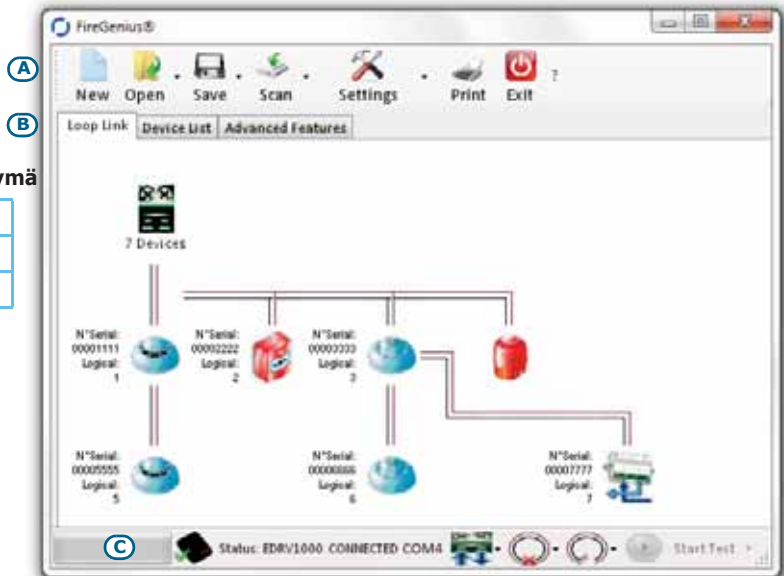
FireGenius®

A

New Open Save Scan Settings Print Exit ?

B

Loop Link Device List Advanced Features

ymä

7 Devices

N°Serial: 00001111 Logical: 1

N°Serial: 00002222 Logical: 2

N°Serial: 00003333 Logical: 3

N°Serial: 00005555 Logical: 5

N°Serial: 00006666 Logical: 6

N°Serial: 00007777 Logical: 7

C

Status: EDRV1000 CONNECTED COM4

Start Test